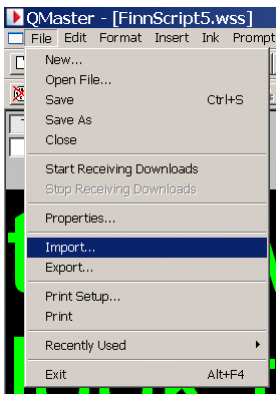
QMaster - [FinnScript5.wss]
File Edit Format Insert Ink Prompt
New...
Open File...
Save Ctrl+S
Save As
Close
Start Receiving Downloads
Stop Receiving Downloads
Properties...
Import...
Export...
Print Setup...
Print
Recently Used
Exit Alt+F4